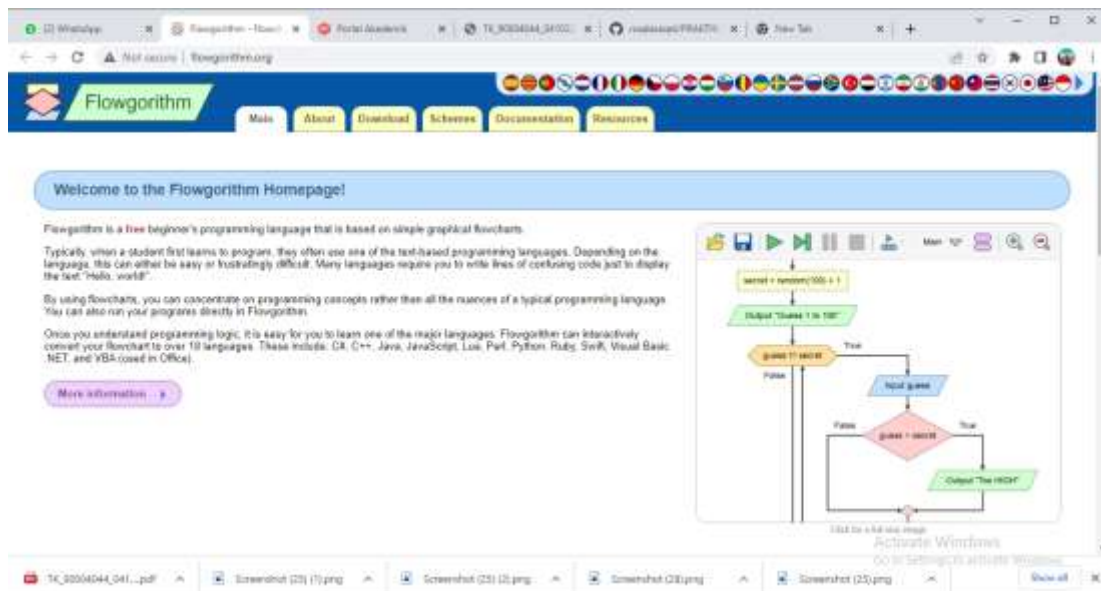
(2) WhatsApp | Flowgorithm - Flowch | Portal Akademik | TK_00004044_041 | mabaasan/PRAKTIK | New Tab

Not secure | flowgorithm.org

Flowgorithm

Main | About | Download | Schemes | Documentation | Resources

Welcome to the Flowgorithm Homepage!

Flowgorithm is a free beginner's programming language that is based on simple graphical flowcharts.

Typically, when a student first learns to program, they often use one of the text-based programming languages. Depending on the language, this can either be easy or frustratingly difficult. Many languages require you to write lines of confusing code just to display the text "Hello, world!".

By using flowcharts, you can concentrate on programming concepts rather than all the nuances of a typical programming language. You can also run your programs directly in Flowgorithm.

Once you understand programming logic, it is easy for you to learn one of the major languages. Flowgorithm can interactively convert your flowchart to over 18 languages. These include: C#, C++, Java, JavaScript, Lua, Perl, Python, Ruby, Swift, Visual Basic .NET, and VBA (used in Office).

More information

Main

secret = random(100) + 1

Output "Guess 1 to 100"

guess != secret

True

False

Input guess

False

guess > secret

True

Output "Too HIGH"

Click for a full size image

Activate Windows
Go to Settings to activate Windows.

TK_00004044_041....pdf | Screenshot (25) (1).png | Screenshot (25) (2).png | Screenshot (24).png | Screenshot (23).png | Show all